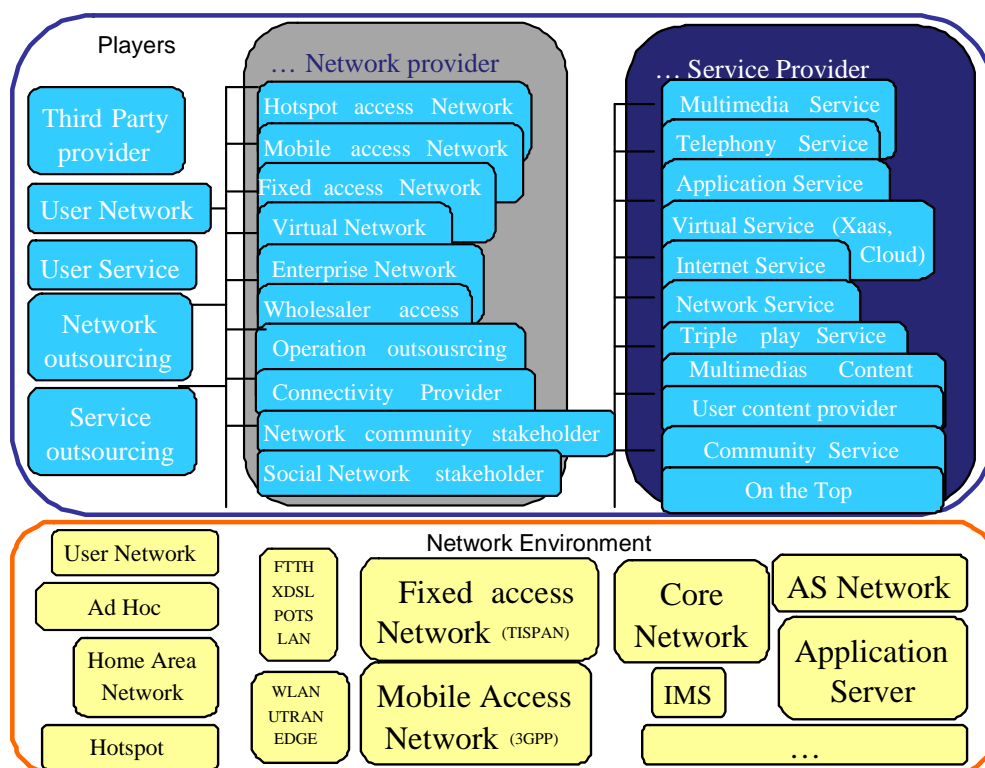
Players

Third Party provider

User Network

User Service

Network outsourcing

Service outsourcing

… Network provider

Hotspot access Network

Mobile access Network

Fixed access Network

Virtual Network

Enterprise Network

Wholesaler access

Operation outsousrcing

Connectivity Provider

Network community stakeholder

Social Network stakeholder

… Service Provider

Multimedia Service

Telephony Service

Application Service

Virtual Service (Xaas, Cloud)

Internet Service

Network Service

Triple play Service

Multimedias Content

User content provider

Community Service

On the Top

Network Environment

User Network

Ad Hoc

Home Area Network

Hotspot

FTTH
XDSL
POTS
LAN

WLAN
UTRAN
EDGE

Fixed access Network (TISPAN)

Mobile Access Network (3GPP)

Core Network

IMS

AS Network

Application Server

…